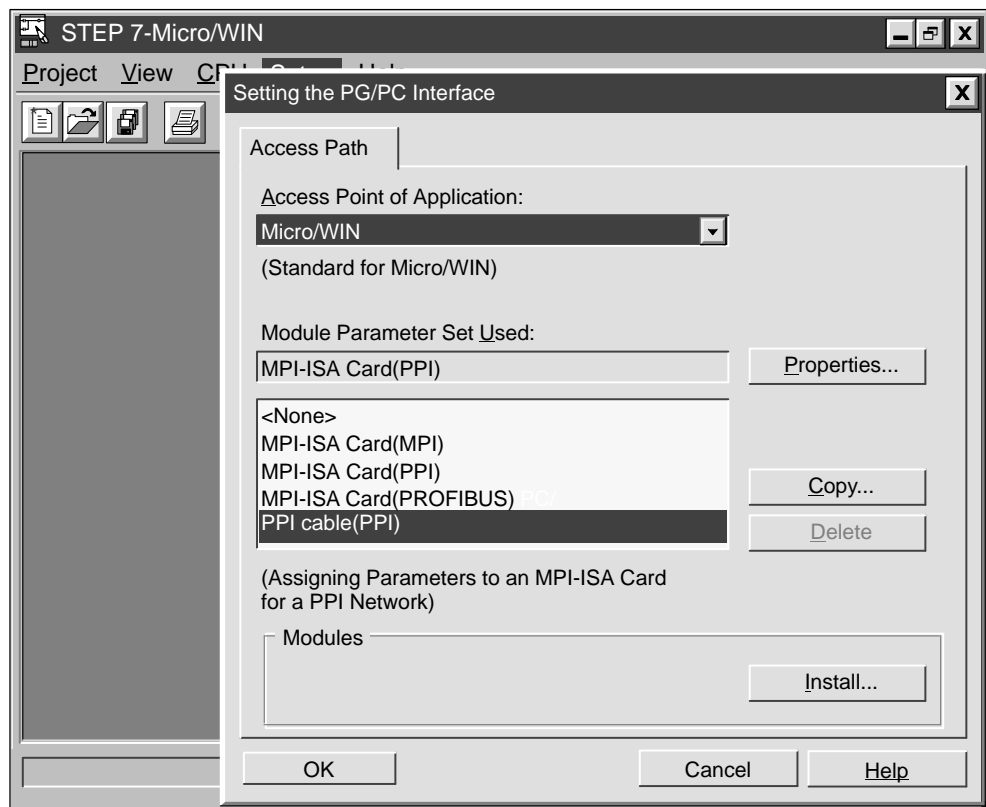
STEP 7-Micro/WIN

Project View CP

Setting the PG/PC Interface

Access Path

Access Point of Application:

Micro/WIN

(Standard for Micro/WIN)

Module Parameter Set Used:

MPI-ISA Card(PPI)

Properties...

<None>
MPI-ISA Card(MPI)
MPI-ISA Card(PPI)
MPI-ISA Card(PROFIBUS) PC/
PPI cable(PPI)

Copy...

Delete

(Assigning Parameters to an MPI-ISA Card for a PPI Network)

Modules

Install...

OK

Cancel

Help